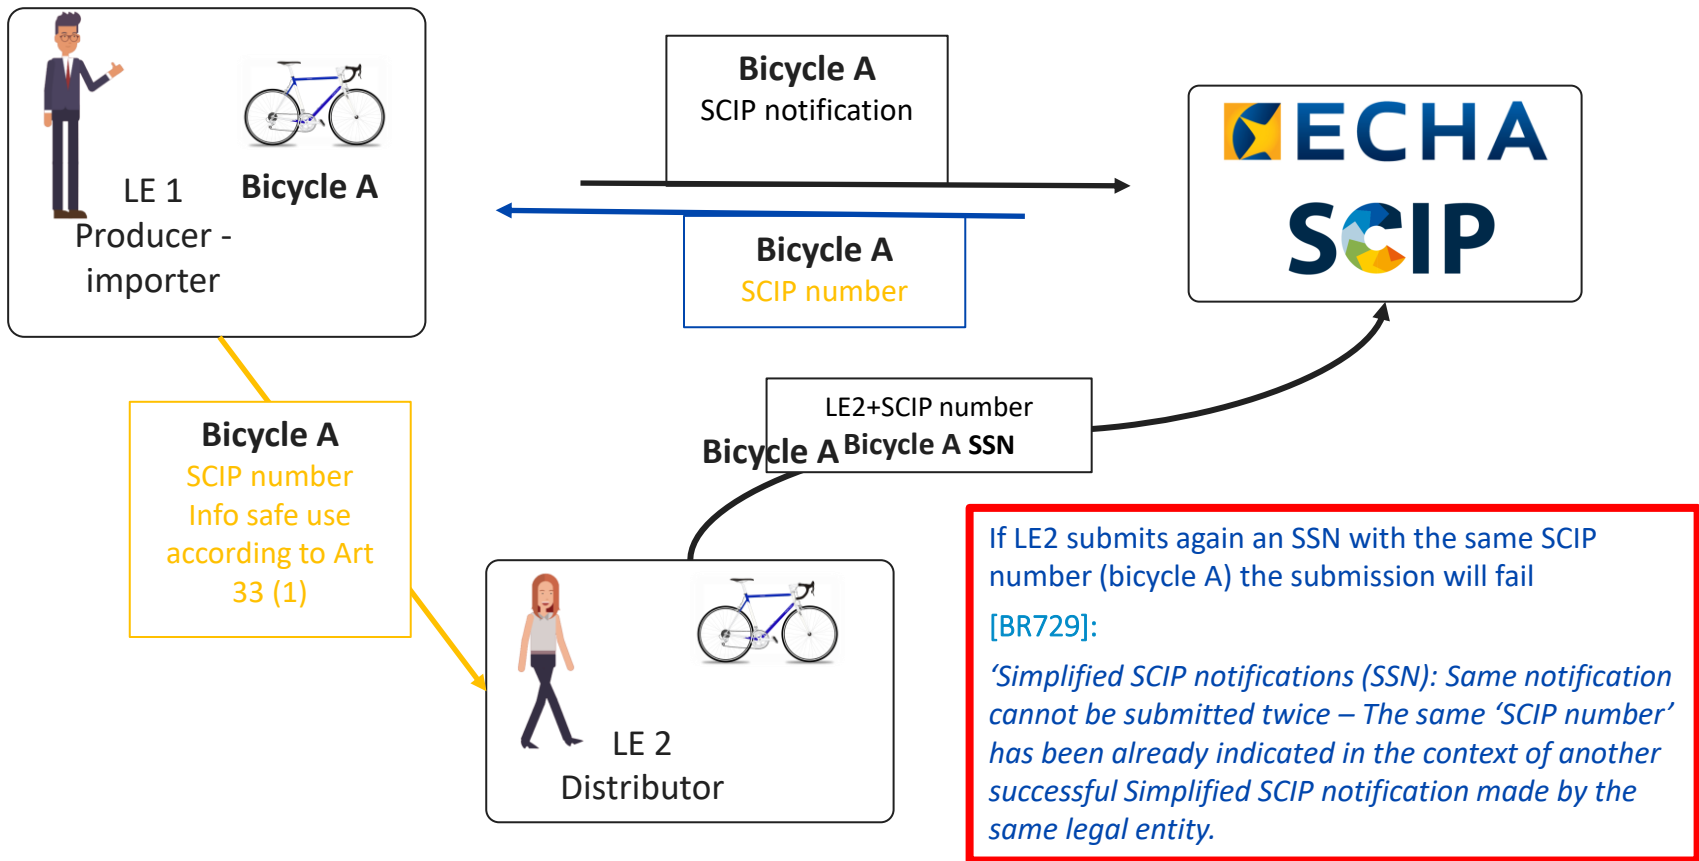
LE 1
Producer - importer

Bicycle A

Bicycle A
SCIP notification

Bicycle A
SCIP number

ECHA
SCIP

Bicycle A
SCIP number
Info safe use according to Art 33 (1)

LE2+SCIP number
Bicycle A SSN

Bicycle A

LE 2
Distributor

If LE2 submits again an SSN with the same SCIP number (bicycle A) the submission will fail

[BR729]:

'Simplified SCIP notifications (SSN): Same notification cannot be submitted twice – The same 'SCIP number' has been already indicated in the context of another successful Simplified SCIP notification made by the same legal entity.